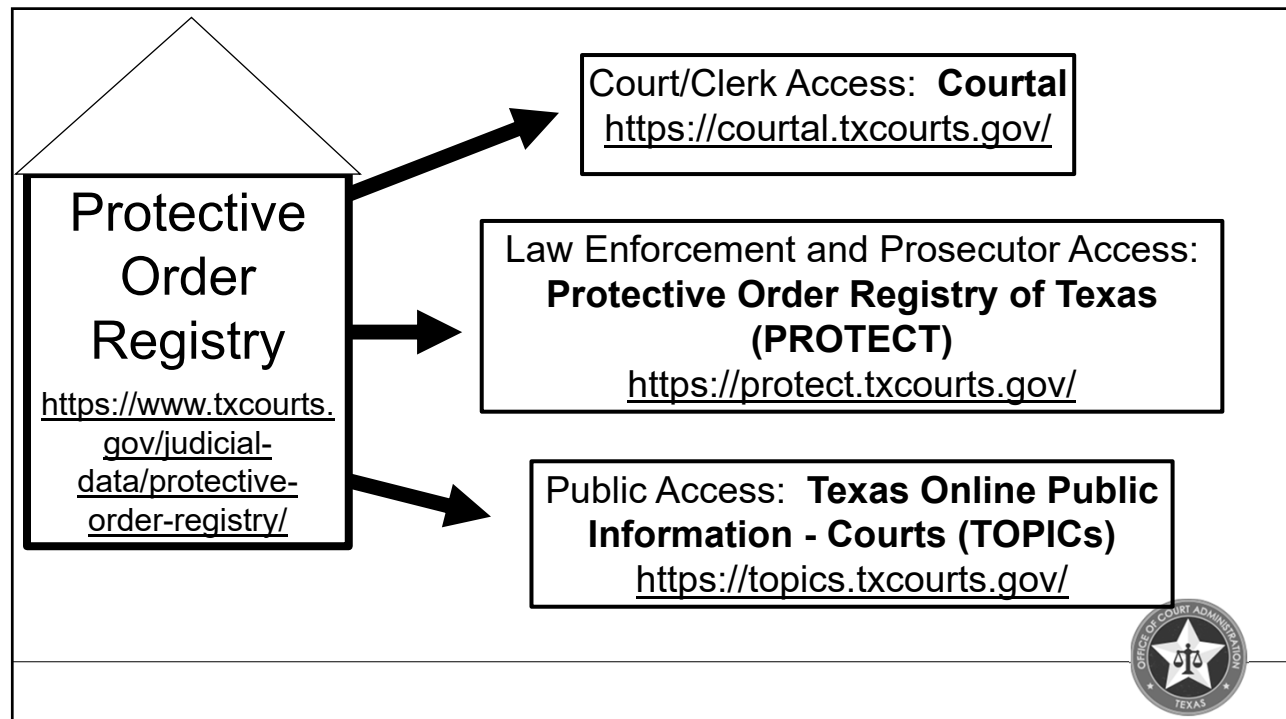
Protective Order Registry
https://www.txcourts.gov/judicial-data/protective-order-registry/

Court/Clerk Access: **Courtal**
https://courtal.txcourts.gov/

Law Enforcement and Prosecutor Access: **Protective Order Registry of Texas (PROTECT)**
https://protect.txcourts.gov/

Public Access: **Texas Online Public Information - Courts (TOPICs)**
https://topics.txcourts.gov/

OFFICE OF COURT ADMINISTRATION
TEXAS